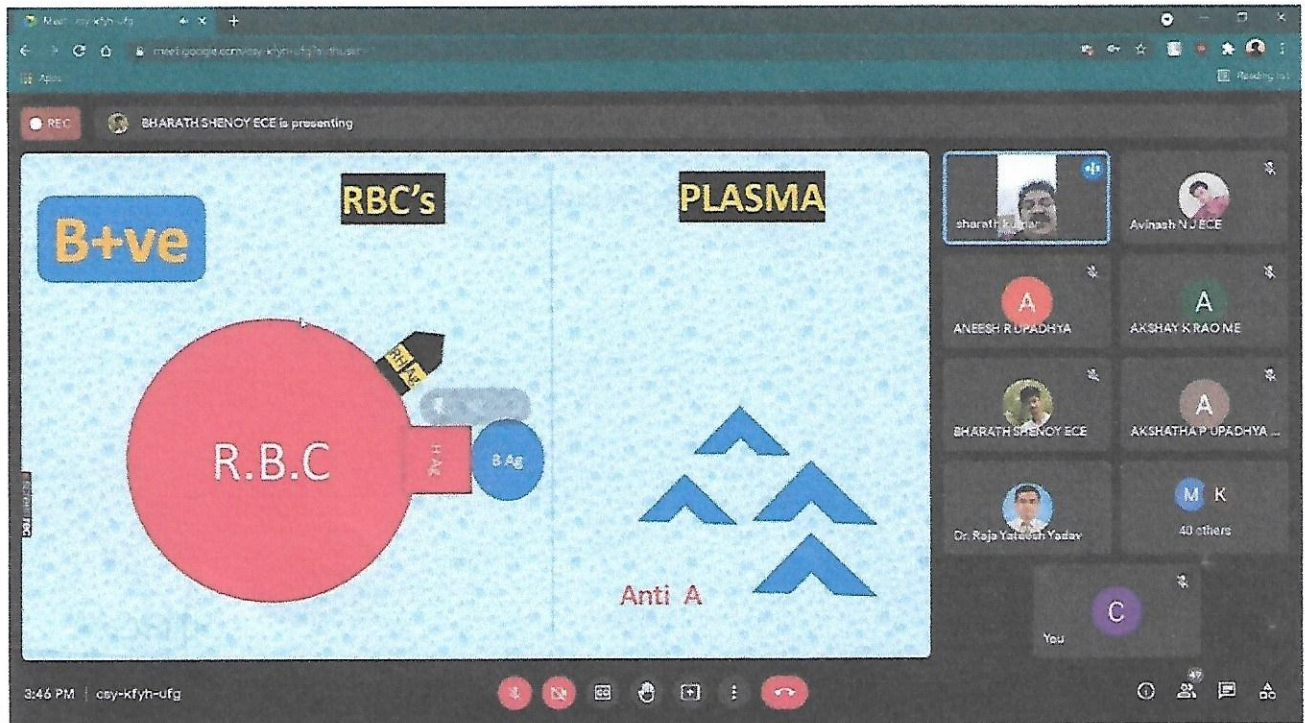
Meet - csy-kfyh-ufg

meet.google.com/csy-kfyh-ufg

Apps

Reading list

REC

BHARATH SHENOY ECE is presenting

B+ve

RBC's

PLASMA

R.B.C

Rh Ag

H Ag

B Ag

Anti A

sharath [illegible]

Avinash N J ECE

A

ANEESH R UPADHYA

A

AKSHAY K RAO ME

BHARATH SHENOY ECE

A

AKSHATHA P UPADHYA ...

Dr. Raja Yateesh Yadav

M K

40 others

C

You

3:46 PM | csy-kfyh-ufg

47